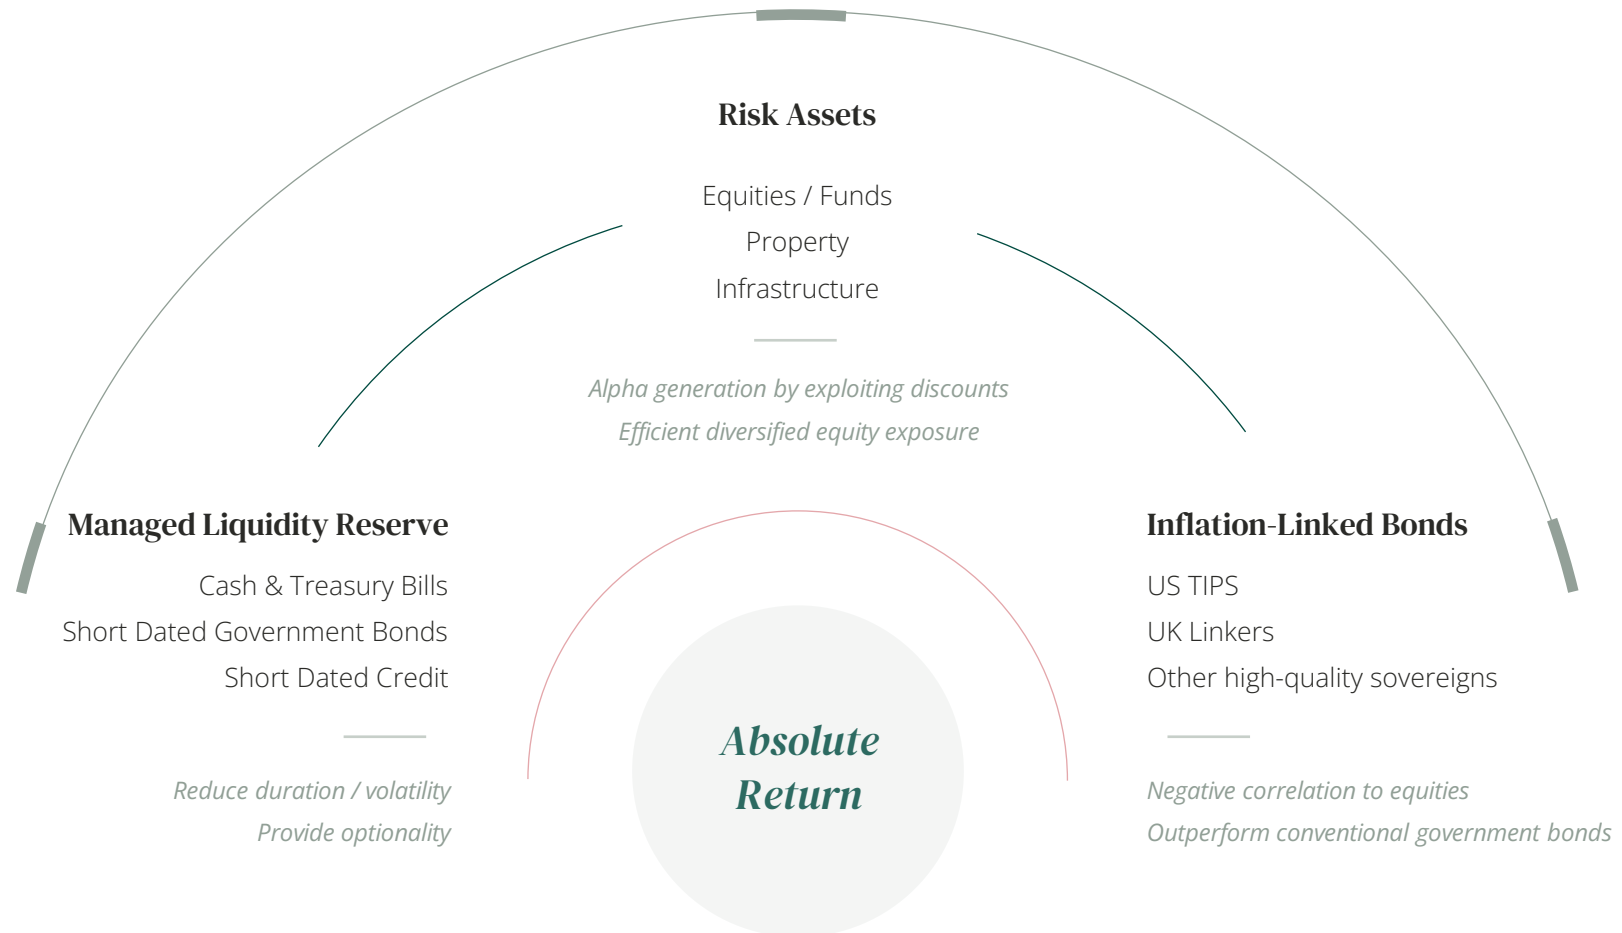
Risk Assets

Equities / Funds
Property
Infrastructure

Alpha generation by exploiting discounts
Efficient diversified equity exposure

Managed Liquidity Reserve

Cash & Treasury Bills
Short Dated Government Bonds
Short Dated Credit

Reduce duration / volatility
Provide optionality

Absolute Return

Inflation-Linked Bonds

US TIPS
UK Linkers
Other high-quality sovereigns

Negative correlation to equities
Outperform conventional government bonds